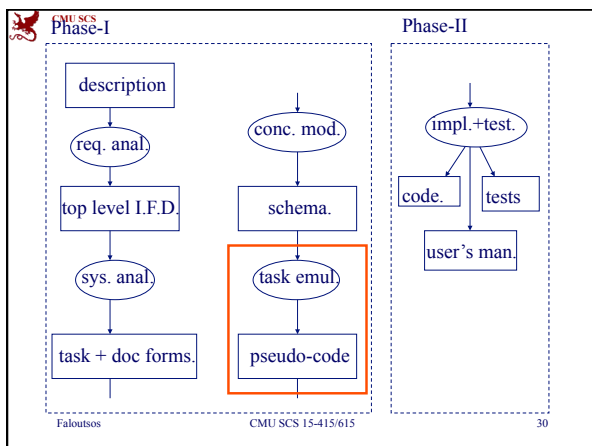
CMU SCS

Phase-I

Phase-II

description

req. anal.

top level I.F.D.

sys. anal.

task + doc forms.

conc. mod.

schema.

task emul.

pseudo-code

impl.+test.

code.

tests

user's man.

Faloutsos

CMU SCS 15-415/615

30